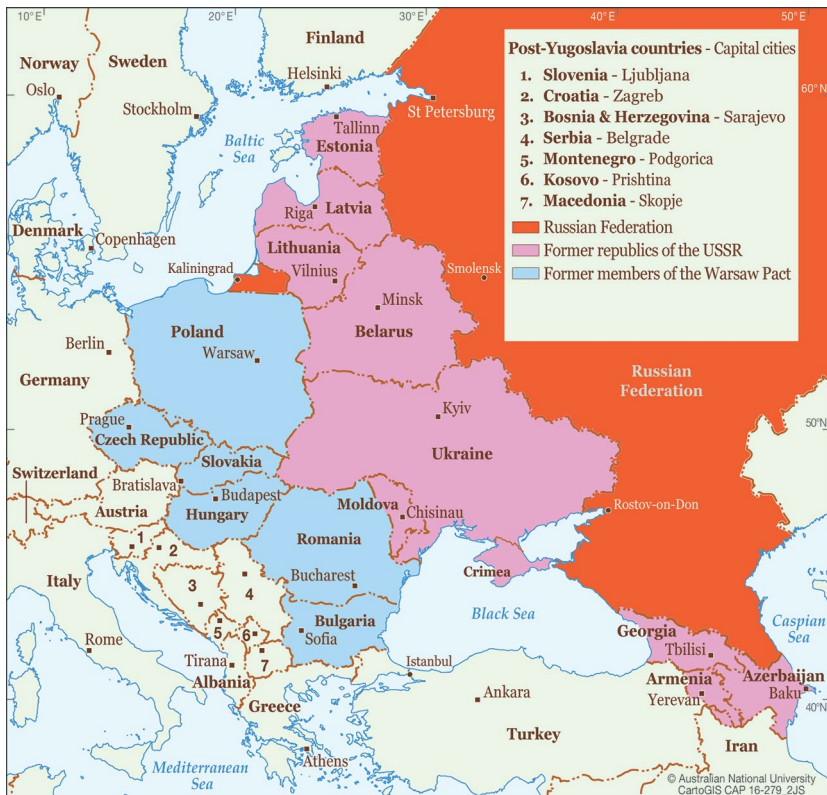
10°E 20°E 30°E 40°E 50°E

60°N

50°N

Post-Yugoslavia countries - Capital cities
1. Slovenia - Ljubljana
2. Croatia - Zagreb
3. Bosnia & Herzegovina - Sarajevo
4. Serbia - Belgrade
5. Montenegro - Podgorica
6. Kosovo - Prishtina
7. Macedonia - Skopje

Russian Federation
Former republics of the USSR
Former members of the Warsaw Pact

Norway
Oslo
Sweden
Stockholm
Finland
Helsinki
St Petersburg
Tallinn
Estonia
Baltic Sea
Riga
Latvia
Denmark
Copenhagen
Lithuania
Vilnius
Kaliningrad
Smolensk
Minsk
Belarus
Poland
Warsaw
Berlin
Germany
Prague
Czech Republic
Kyiv
Ukraine
Russian Federation
Switzerland
Slovakia
Bratislava
Budapest
Austria
Hungary
Moldova
Chisinau
Rostov-on-Don
1
2
Romania
Italy
3
4
Bucharest
Crimea
5
6
Bulgaria
Sofia
Black Sea
Rome
7
Tirana
Albania
Istanbul
Georgia
Tbilisi
Caspian Sea
Armenia
Yerevan
Azerbaijan
Baku
Greece
Ankara
Turkey
Iran
Athens
Mediterranean Sea

© Australian National University
CartoGIS CAP 16-279_2JS